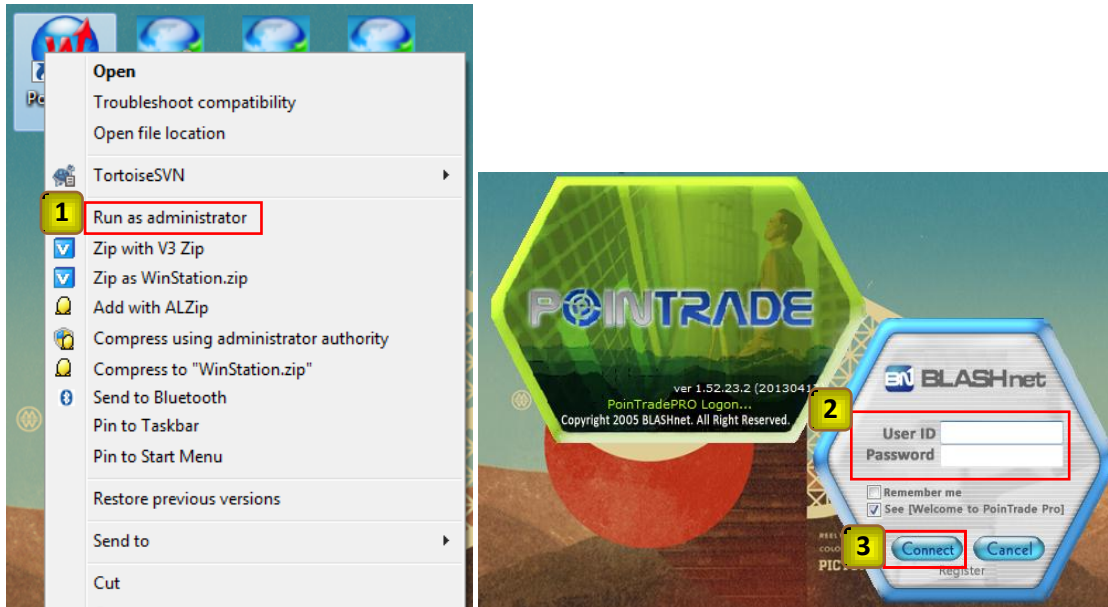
Poi

Open
Troubleshoot compatibility
Open file location
TortoiseSVN
1
Run as administrator
Zip with V3 Zip
Zip as WinStation.zip
Add with ALZip
Compress using administrator authority
Compress to "WinStation.zip"
Send to Bluetooth
Pin to Taskbar
Pin to Start Menu
Restore previous versions
Send to
Cut

POINTRADE
ver 1.52.23.2 (2013041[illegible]
PointTradePRO Logon...
Copyright 2005 BLASHnet. All Right Reserved.

BLASHnet
2
User ID
Password
Remember me
See [Welcome to PoinTrade Pro]
3
Connect
Cancel
Register
PICT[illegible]